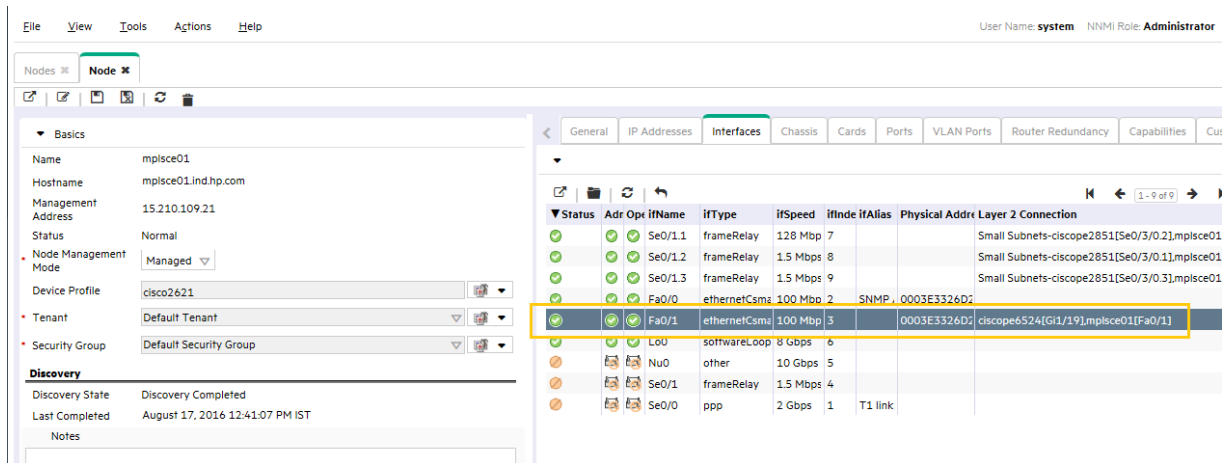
File View Tools Actions Help

User Name: system NNMi Role: Administrator

Nodes ✖ Node ✖

Basics

Name mplsce01
Hostname mplsce01.ind.hp.com
Management Address 15.210.109.21
Status Normal
* Node Management Mode Managed
Device Profile cisco2621
* Tenant Default Tenant
* Security Group Default Security Group

Discovery

Discovery State Discovery Completed
Last Completed August 17, 2016 12:41:07 PM IST

Notes

General IP Addresses Interfaces Chassis Cards Ports VLAN Ports Router Redundancy Capabilities Cus

1 - 9 of 9

| ▼Status | Adr | Ope | ifName | ifType | ifSpeed | ifInde | ifAlias | Physical Addre | Layer 2 Connection |
|---|---|---|---|---|---|---|---|---|---|
| | | | Se0/1.1 | frameRelay | 128 Mbp | 7 | | | Small Subnets-ciscope2851[Se0/3/0.2],mplsce01 |
| | | | Se0/1.2 | frameRelay | 1.5 Mbps | 8 | | | Small Subnets-ciscope2851[Se0/3/0.1],mplsce01 |
| | | | Se0/1.3 | frameRelay | 1.5 Mbps | 9 | | | Small Subnets-ciscope2851[Se0/3/0.3],mplsce01 |
| | | | Fa0/0 | ethernetCsma | 100 Mbp | 2 | SNMP | 0003E3326D2 | |
| | | | Fa0/1 | ethernetCsma | 100 Mbp | 3 | | 0003E3326D2 | ciscope6524[Gi1/19],mplsce01[Fa0/1] |
| | | | Lo0 | softwareLoop | 8 Gbps | 6 | | | |
| | | | Nu0 | other | 10 Gbps | 5 | | | |
| | | | Se0/1 | frameRelay | 1.5 Mbps | 4 | | | |
| | | | Se0/0 | ppp | 2 Gbps | 1 | T1 link | | |